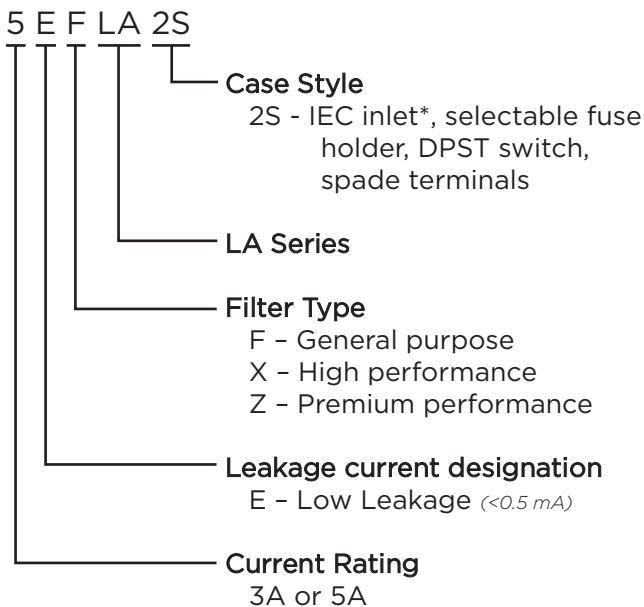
5 E F LA 2S

Case Style
2S - IEC inlet*, selectable fuse holder, DPST switch, spade terminals

LA Series

Filter Type
F – General purpose
X – High performance
Z – Premium performance

Leakage current designation
E – Low Leakage (<0.5 mA)

Current Rating
3A or 5A